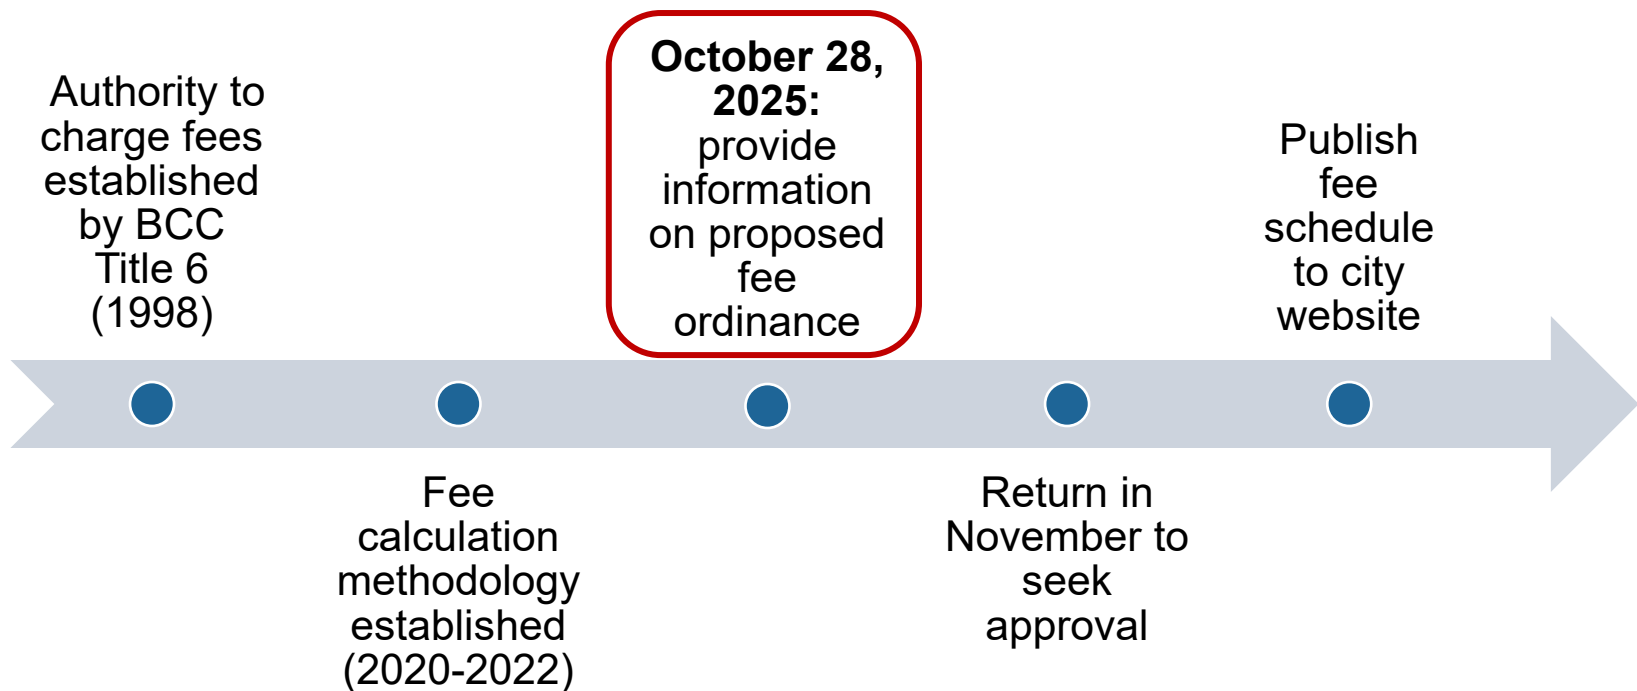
Authority to charge fees established by BCC Title 6 (1998)

Fee calculation methodology established (2020-2022)

October 28, 2025: provide information on proposed fee ordinance

Return in November to seek approval

Publish fee schedule to city website